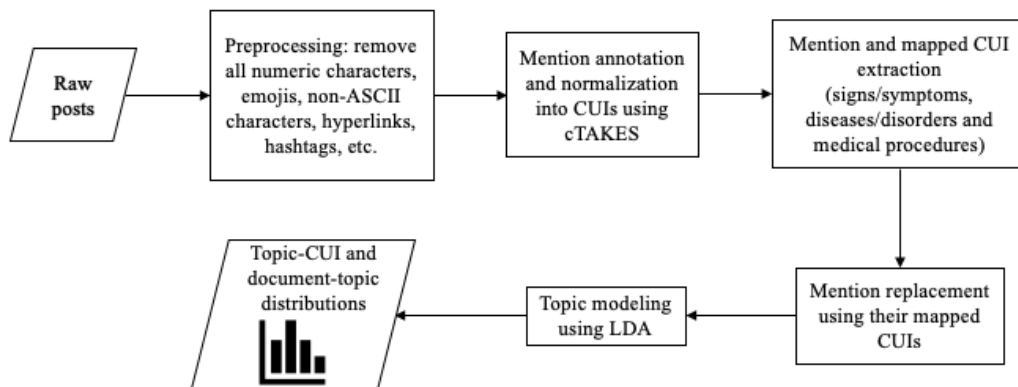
Raw posts

Preprocessing: remove all numeric characters, emojis, non-ASCII characters, hyperlinks, hashtags, etc.

Mention annotation and normalization into CUIs using cTAKES

Mention and mapped CUI extraction (signs/symptoms, diseases/disorders and medical procedures)

Mention replacement using their mapped CUIs

Topic modeling using LDA

Topic-CUI and document-topic distributions